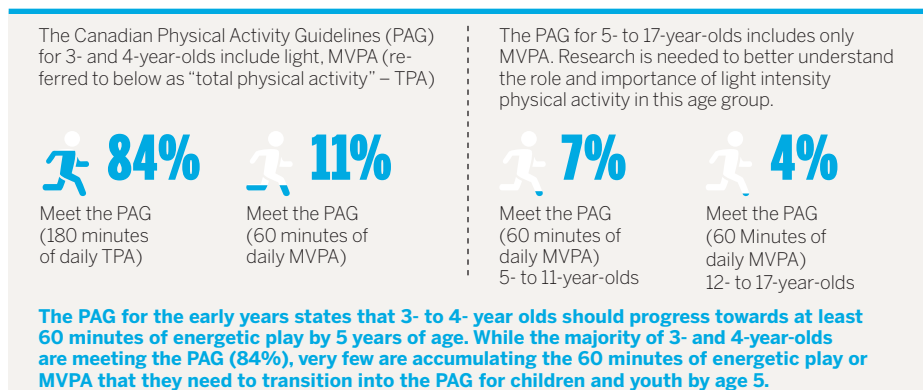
The Canadian Physical Activity Guidelines (PAG) for 3- and 4-year-olds include light, MVPA (referred to below as "total physical activity" – TPA)

84%

Meet the PAG (180 minutes of daily TPA)

11%

Meet the PAG (60 minutes of daily MVPA)

The PAG for 5- to 17-year-olds includes only MVPA. Research is needed to better understand the role and importance of light intensity physical activity in this age group.

7%

Meet the PAG (60 minutes of daily MVPA) 5- to 11-year-olds

4%

Meet the PAG (60 Minutes of daily MVPA) 12- to 17-year-olds

The PAG for the early years states that 3- to 4- year olds should progress towards at least 60 minutes of energetic play by 5 years of age. While the majority of 3- and 4-year-olds are meeting the PAG (84%), very few are accumulating the 60 minutes of energetic play or MVPA that they need to transition into the PAG for children and youth by age 5.